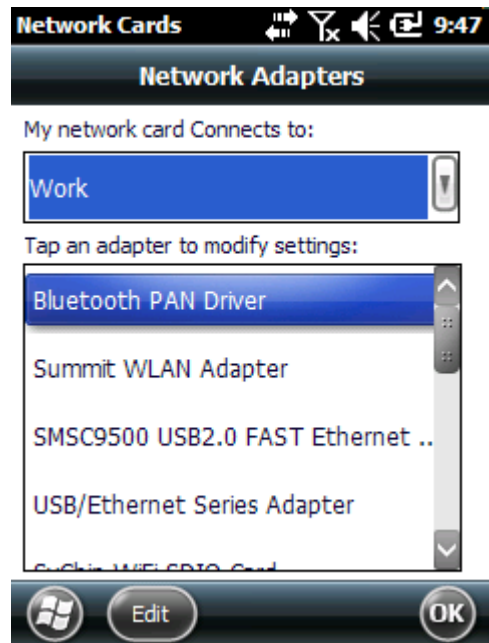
Network Cards 9:47

Network Adapters

My network card Connects to:

Work

Tap an adapter to modify settings:

Bluetooth PAN Driver

Summit WLAN Adapter

SMSC9500 USB2.0 FAST Ethernet ..

USB/Ethernet Series Adapter

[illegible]

Edit

OK